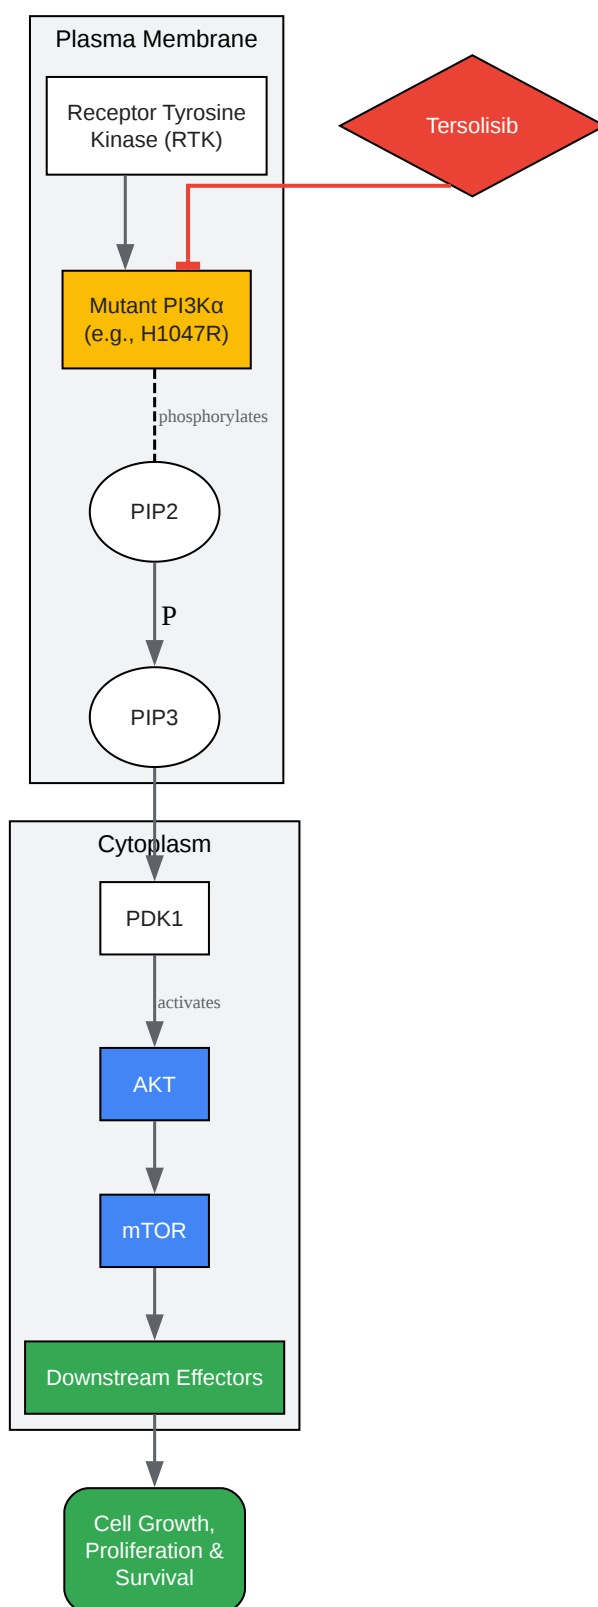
Plasma Membrane

Receptor Tyrosine Kinase (RTK)

Tersolisib

Mutant PI3Kα (e.g., H1047R)

phosphorylates

PIP2

P

PIP3

Cytoplasm

PDK1

activates

AKT

mTOR

Downstream Effectors

Cell Growth, Proliferation & Survival